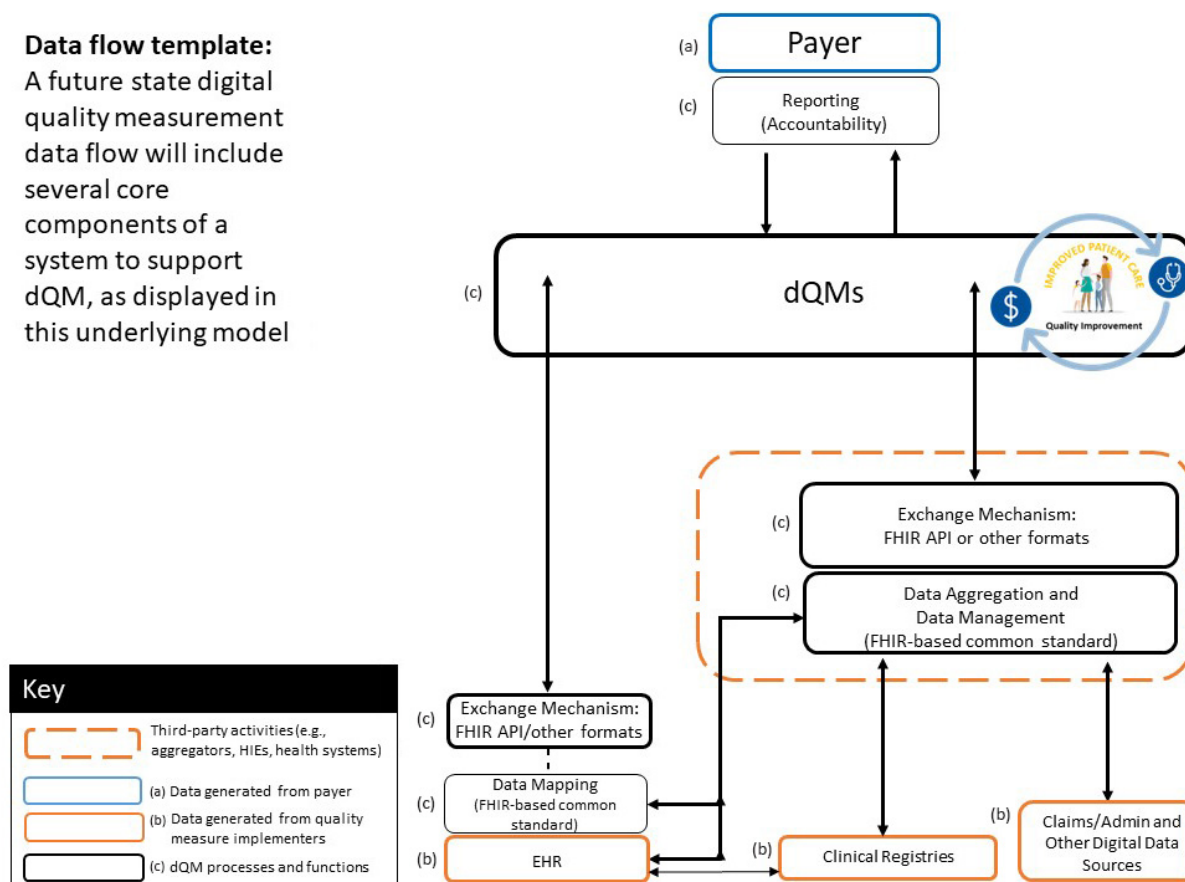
**Data flow template:**
A future state digital quality measurement data flow will include several core components of a system to support dQM, as displayed in this underlying model

(a) Payer

(c) Reporting (Accountability)

(c) dQMs

IMPROVED PATIENT CARE

$

Quality Improvement

(c) Exchange Mechanism: FHIR API or other formats

(c) Data Aggregation and Data Management (FHIR-based common standard)

(c) Exchange Mechanism: FHIR API/other formats

(c) Data Mapping (FHIR-based common standard)

(b) EHR

(b) Clinical Registries

(b) Claims/Admin and Other Digital Data Sources

Key

Third-party activities (e.g., aggregators, HIEs, health systems)

(a) Data generated from payer

(b) Data generated from quality measure implementers

(c) dQM processes and functions